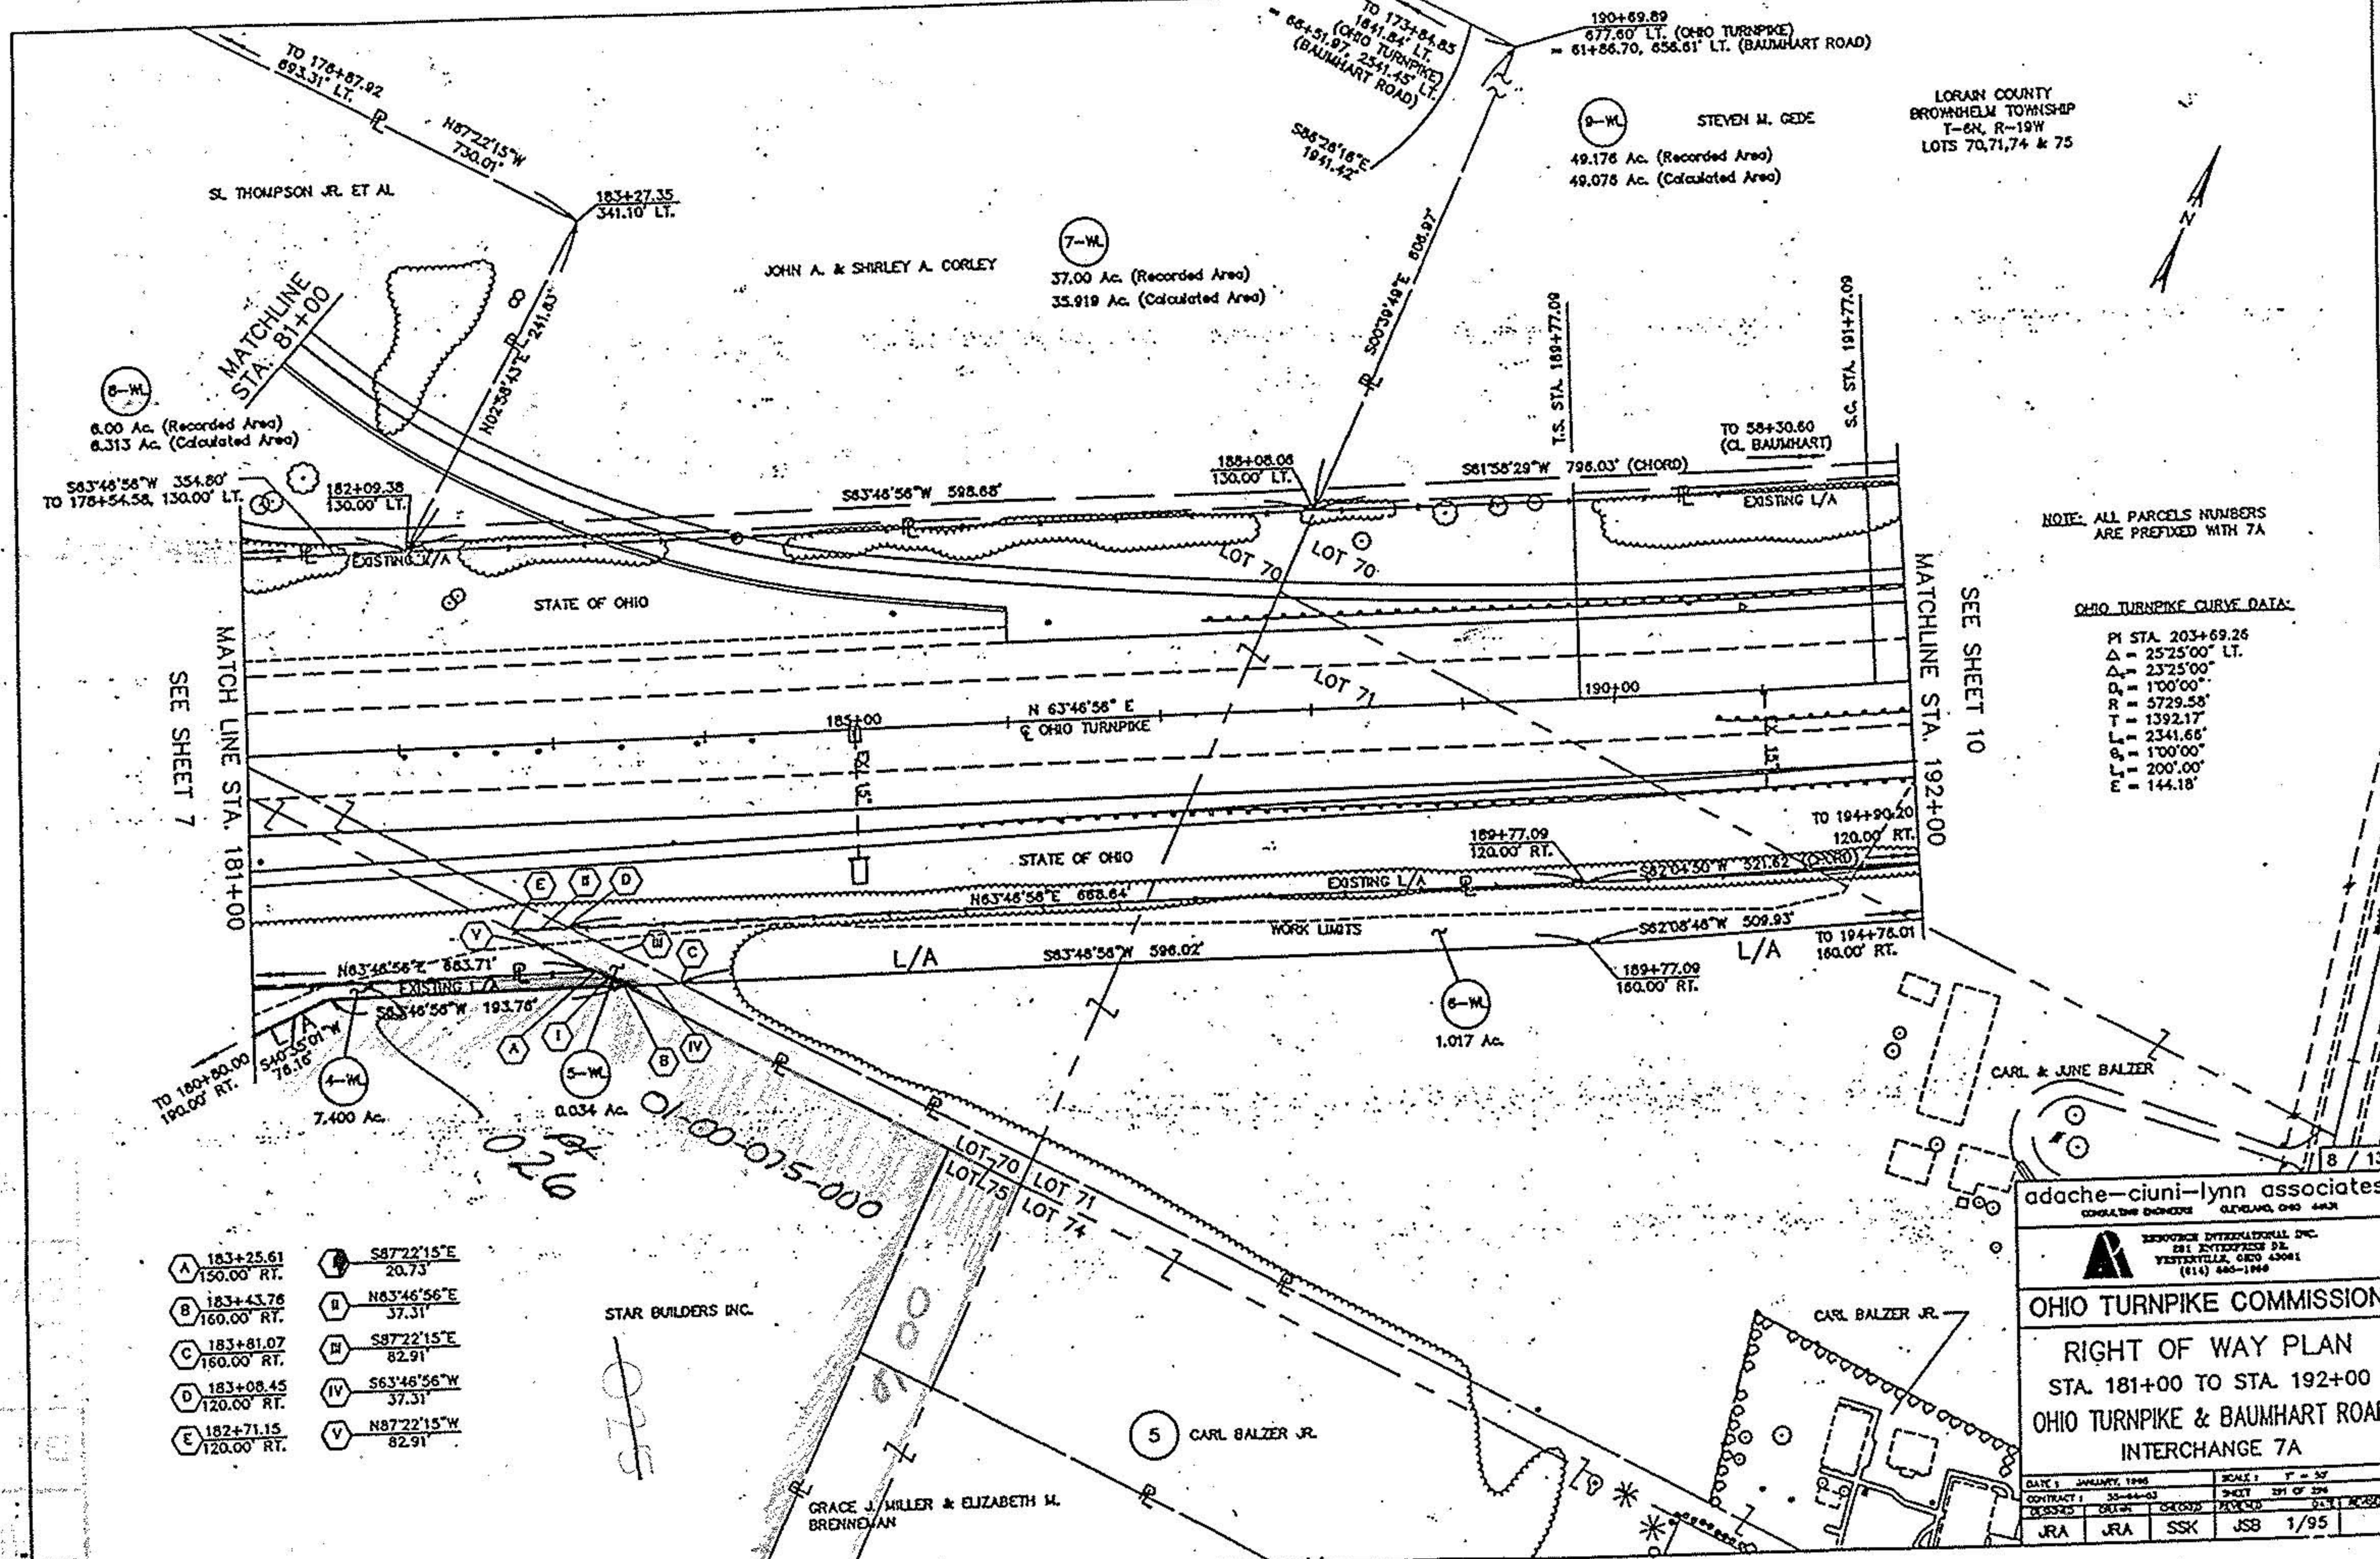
TO 178+87.92
693.31' LT.
N87°22'15"W
730.01'
SL THOMPSON JR. ET AL
183+27.35
341.10' LT.

TO 173+84.85
1841.84' LT.
(OHIO TURNPIKE)
= 65+51.97, 2541.45' LT.
(BAUMHART ROAD)
S86°26'18"E
1941.42'

190+69.89
677.60' LT. (OHIO TURNPIKE)
= 61+86.70, 656.61' LT. (BAUMHART ROAD)

9-WL
STEVEN M. GEDE
49.176 Ac. (Recorded Area)
49.078 Ac. (Calculated Area)

LORAIN COUNTY
BROWNHELM TOWNSHIP
T-6N, R-19W
LOTS 70,71,74 & 75

N

JOHN A. & SHIRLEY A. CORLEY
7-WL
37.00 Ac. (Recorded Area)
35.919 Ac. (Calculated Area)

MATCHLINE
STA. 81+00
N02°58'43"E 241.83'
S00°39'48"E 808.97'
T.S. STA. 189+77.09
S.C. STA. 191+77.09

8-WL
6.00 Ac. (Recorded Area)
6.313 Ac. (Calculated Area)

S63°46'56"W 354.80'
TO 178+54.58, 130.00' LT.
182+09.38
130.00' LT.
S63°46'56"W 598.68'
188+08.06
130.00' LT.
S61°58'29"W 798.03' (CHORD)
TO 58+30.60
(CL BAUMHART)
EXISTING L/A
EXISTING L/A

NOTE: ALL PARCELS NUMBERS ARE PREFIXED WITH 7A

LOT 70
LOT 70
STATE OF OHIO
LOT 71
MATCH LINE STA. 181+00
SEE SHEET 7
MATCHLINE STA. 192+00
SEE SHEET 10

OHIO TURNPIKE CURVE DATA:
PI STA. 203+69.26
Δ = 25°25'00" LT.
$Δ_c$ = 23°25'00"
$D_c$ = 1°00'00"
R = 5729.58'
T = 1392.17'
$L_c$ = 2341.66'
$θ_s$ = 1°00'00"
$L_s$ = 200'.00'
E = 144.18'

190+00
185+00
N 63°46'56" E
℄ OHIO TURNPIKE

TO 194+90.20
120.00' RT.
189+77.09
120.00' RT.
S62°04'50"W 321.62' (CHORD)
STATE OF OHIO
EXISTING L/A
N63°46'56"E 668.64'
WORK LIMITS
S62°08'46"W 509.93'
E II D
Y III C
N63°46'56"E 663.71'
EXISTING L/A
S63°46'56"W 193.76'
L/A
S63°46'56"W 596.02'
L/A
189+77.09
160.00' RT.
TO 194+76.01
160.00' RT.
6-WL
1.017 Ac.
TO 180+80.00
190.00' RT.
S40°35'01"W
76.16'
4-WL
7.400 Ac.
A I 5-WL B IV
0.034 Ac.
01-00-075-000
026
CARL & JUNE BALZER
LOT 70 LOT 71
LOT 75 LOT 74

A 183+25.61 / 150.00' RT.
B 183+43.76 / 160.00' RT.
C 183+81.07 / 160.00' RT.
D 183+08.45 / 120.00' RT.
E 182+71.15 / 120.00' RT.
I S87°22'15"E / 20.73'
II N63°46'56"E / 37.31'
III S87°22'15"E / 82.91'
IV S63°46'56"W / 37.31'
V N87°22'15"W / 82.91'

STAR BUILDERS INC.
CARL BALZER JR.
5 CARL BALZER JR.
GRACE J. MILLER & ELIZABETH M. BRENNEMAN

8 / 1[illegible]
adache–ciuni–lynn associates
CONSULTING ENGINEERS CLEVELAND, OHIO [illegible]
RESOURCE INTERNATIONAL INC.
281 ENTERPRISE DR.
WESTERVILLE, OHIO 43081
(614) 443-1986
OHIO TURNPIKE COMMISSION
RIGHT OF WAY PLAN
STA. 181+00 TO STA. 192+00
OHIO TURNPIKE & BAUMHART ROAD
INTERCHANGE 7A
DATE: JANUARY, 1996
CONTRACT: 53-44-03
SCALE: 1" = 50'
SHEET 391 OF 396
DESIGNED DRAWN CHECKED REVIEWED
JRA JRA SSK JSB 1/95